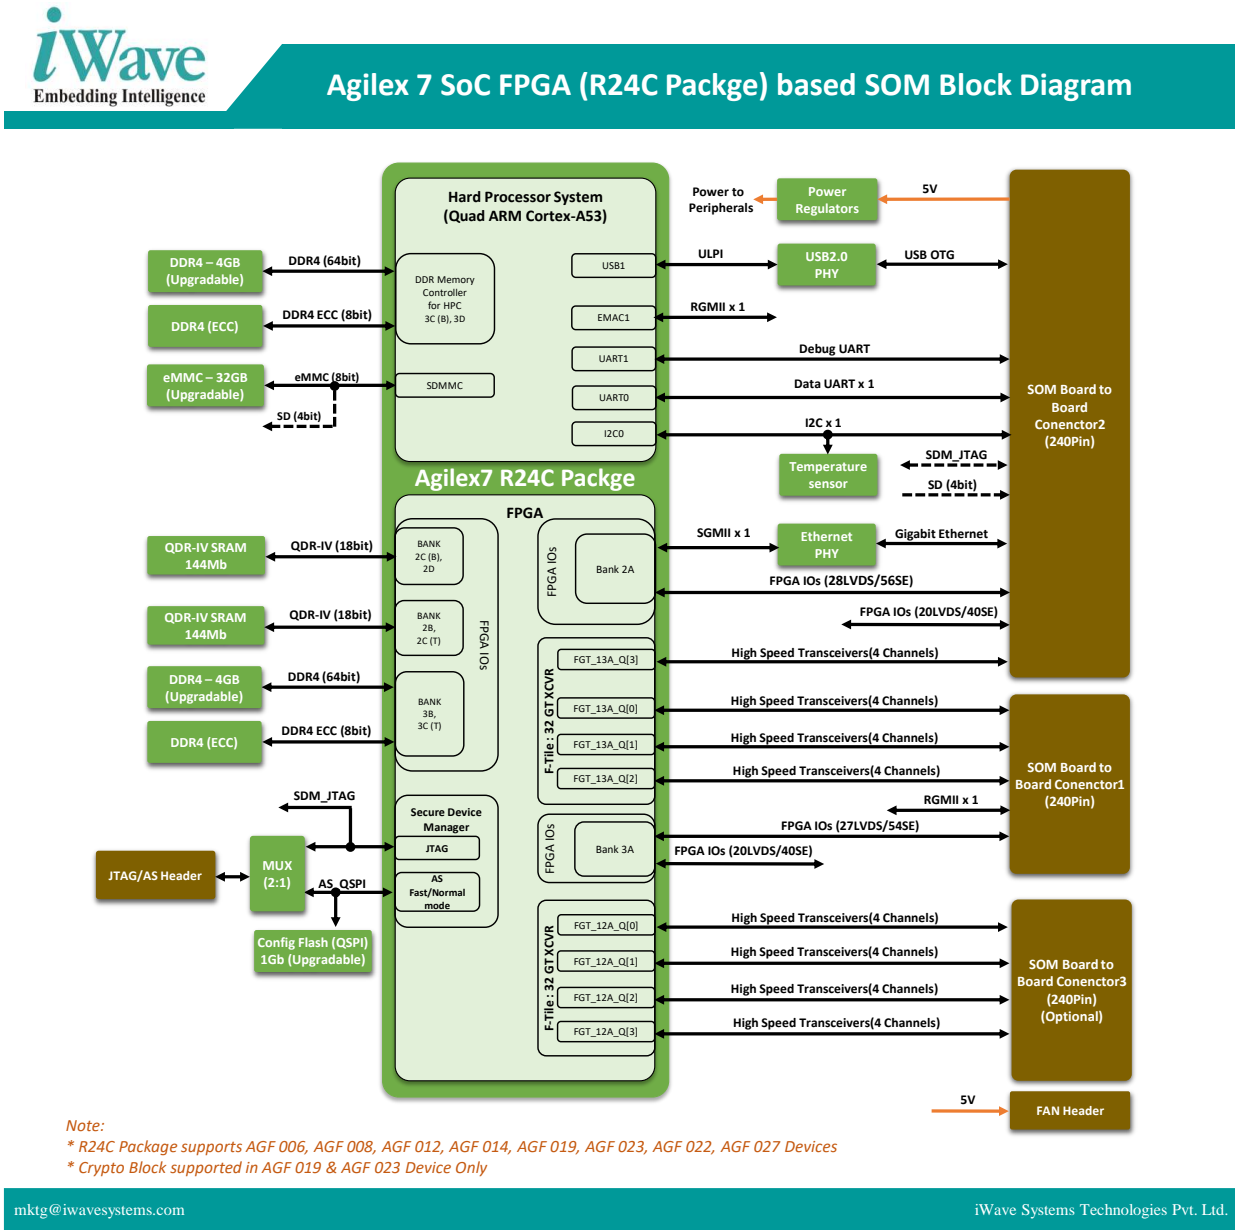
iWave
Embedding Intelligence

Agilex 7 SoC FPGA (R24C Packge) based SOM Block Diagram

Hard Processor System
(Quad ARM Cortex-A53)

Power to Peripherals

Power Regulators

5V

DDR4 – 4GB (Upgradable)

DDR4 (64bit)

DDR Memory Controller for HPC 3C (B), 3D

USB1

ULPI

USB2.0 PHY

USB OTG

DDR4 (ECC)

DDR4 ECC (8bit)

EMAC1

RGMII x 1

UART1

Debug UART

eMMC – 32GB (Upgradable)

eMMC (8bit)

SDMMC

SD (4bit)

UART0

Data UART x 1

SOM Board to Board Conenctor2 (240Pin)

I2C0

I2C x 1

Temperature sensor

SDM_JTAG

SD (4bit)

Agilex7 R24C Packge

FPGA

QDR-IV SRAM 144Mb

QDR-IV (18bit)

BANK 2C (B), 2D

FPGA IOs

Bank 2A

SGMII x 1

Ethernet PHY

Gigabit Ethernet

FPGA IOs (28LVDS/56SE)

QDR-IV SRAM 144Mb

QDR-IV (18bit)

BANK 2B, 2C (T)

FPGA IOs

FPGA IOs (20LVDS/40SE)

DDR4 – 4GB (Upgradable)

DDR4 (64bit)

F-Tile : 32 GT XCVR

FGT_13A_Q[3]

High Speed Transceivers(4 Channels)

BANK 3B, 3C (T)

FGT_13A_Q[0]

High Speed Transceivers(4 Channels)

DDR4 (ECC)

DDR4 ECC (8bit)

FGT_13A_Q[1]

High Speed Transceivers(4 Channels)

FGT_13A_Q[2]

High Speed Transceivers(4 Channels)

SOM Board to Board Conenctor1 (240Pin)

SDM_JTAG

Secure Device Manager

RGMII x 1

FPGA IOs (27LVDS/54SE)

JTAG

FPGA IOs

Bank 3A

FPGA IOs (20LVDS/40SE)

JTAG/AS Header

MUX (2:1)

AS_QSPI

AS Fast/Normal mode

F-Tile : 32 GT XCVR

FGT_12A_Q[0]

High Speed Transceivers(4 Channels)

Config Flash (QSPI) 1Gb (Upgradable)

FGT_12A_Q[1]

High Speed Transceivers(4 Channels)

SOM Board to Board Conenctor3 (240Pin) (Optional)

FGT_12A_Q[2]

High Speed Transceivers(4 Channels)

FGT_12A_Q[3]

High Speed Transceivers(4 Channels)

5V

FAN Header

Note:
* R24C Package supports AGF 006, AGF 008, AGF 012, AGF 014, AGF 019, AGF 023, AGF 022, AGF 027 Devices
* Crypto Block supported in AGF 019 & AGF 023 Device Only

mktg@iwavesystems.com

iWave Systems Technologies Pvt. Ltd.